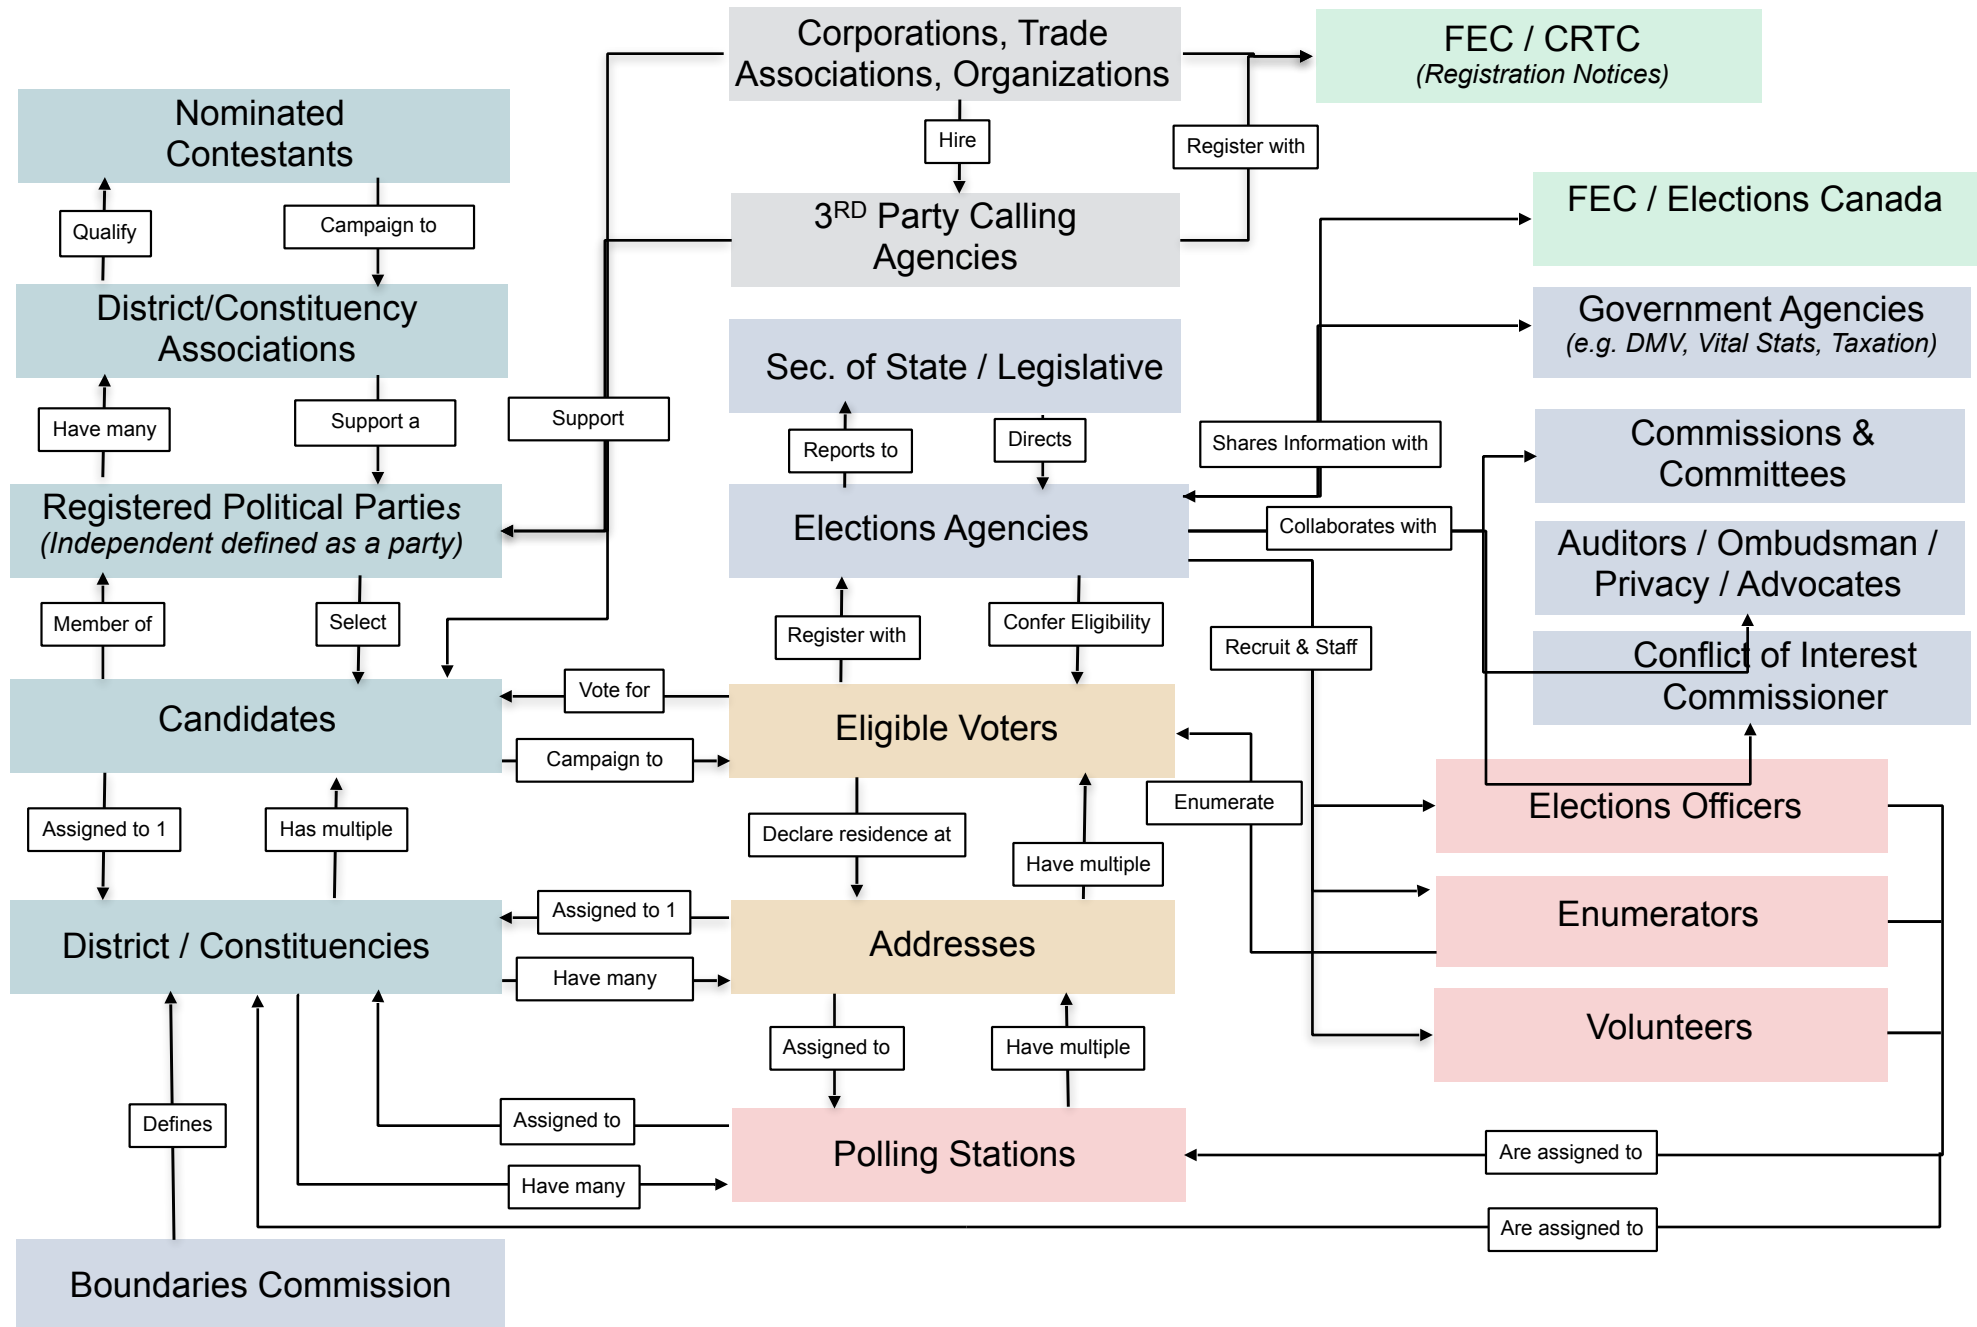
Nominated Contestants

Qualify

Campaign to

District/Constituency Associations

Have many

Support a

Registered Political Parties (Independent defined as a party)

Member of

Select

Candidates

Assigned to 1

Has multiple

District / Constituencies

Defines

Boundaries Commission

Corporations, Trade Associations, Organizations

Hire

3$^{RD}$ Party Calling Agencies

Support

Register with

FEC / CRTC (Registration Notices)

Sec. of State / Legislative

Reports to

Directs

Elections Agencies

Register with

Confer Eligibility

Vote for

Campaign to

Eligible Voters

Declare residence at

Have multiple

Assigned to 1

Have many

Addresses

Assigned to

Have multiple

Assigned to

Have many

Polling Stations

FEC / Elections Canada

Government Agencies (e.g. DMV, Vital Stats, Taxation)

Shares Information with

Commissions & Committees

Collaborates with

Auditors / Ombudsman / Privacy / Advocates

Recruit & Staff

Conflict of Interest Commissioner

Enumerate

Elections Officers

Enumerators

Volunteers

Are assigned to

Are assigned to